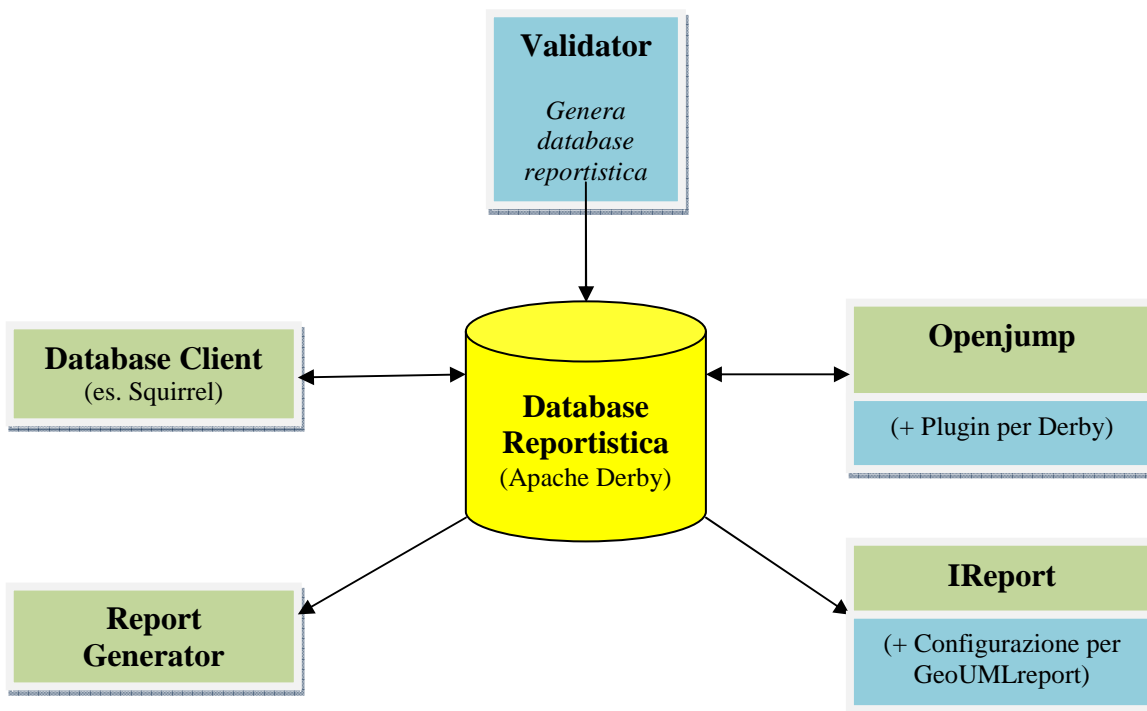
Validator

Genera database reportistica

Database Client
(es. Squirrel)

Database Reportistica
(Apache Derby)

Openjump

(+ Plugin per Derby)

Report Generator

IReport

(+ Configurazione per GeoUMLreport)